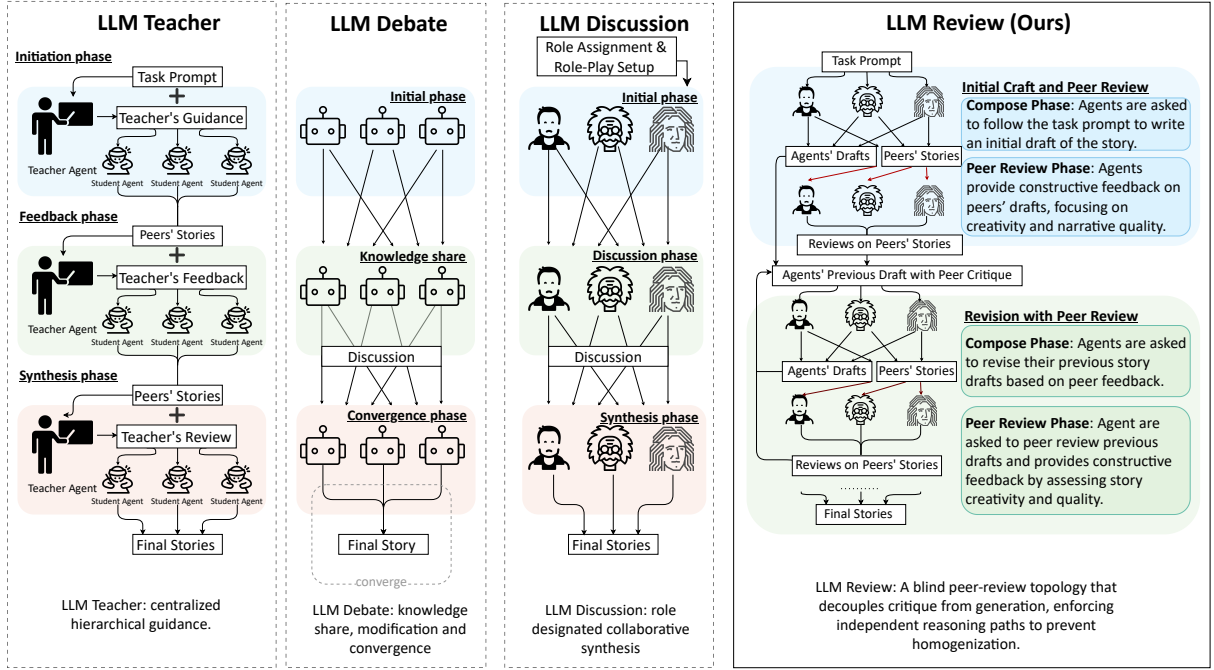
LLM Teacher

Initiation phase

Task Prompt

+

Teacher's Guidance

Teacher Agent

Student Agent Student Agent Student Agent

Feedback phase

Peers' Stories

+

Teacher's Feedback

Teacher Agent

Student Agent Student Agent Student Agent

Synthesis phase

Peers' Stories

+

Teacher's Review

Teacher Agent

Student Agent Student Agent Student Agent

Final Stories

LLM Teacher: centralized hierarchical guidance.

LLM Debate

Initial phase

Knowledge share

Discussion

Convergence phase

Final Story

converge

LLM Debate: knowledge share, modification and convergence

LLM Discussion

Role Assignment & Role-Play Setup

Initial phase

Discussion phase

Discussion

Synthesis phase

Final Stories

LLM Discussion: role designated collaborative synthesis

LLM Review (Ours)

Task Prompt

Initial Craft and Peer Review

Compose Phase: Agents are asked to follow the task prompt to write an initial draft of the story.

Agents' Drafts

Peers' Stories

Peer Review Phase: Agents provide constructive feedback on peers' drafts, focusing on creativity and narrative quality.

Reviews on Peers' Stories

Agents' Previous Draft with Peer Critique

Revision with Peer Review

Compose Phase: Agents are asked to revise their previous story drafts based on peer feedback.

Agents' Drafts

Peers' Stories

Peer Review Phase: Agent are asked to peer review previous drafts and provides constructive feedback by assessing story creativity and quality.

Reviews on Peers' Stories

.........

Final Stories

LLM Review: A blind peer-review topology that decouples critique from generation, enforcing independent reasoning paths to prevent homogenization.